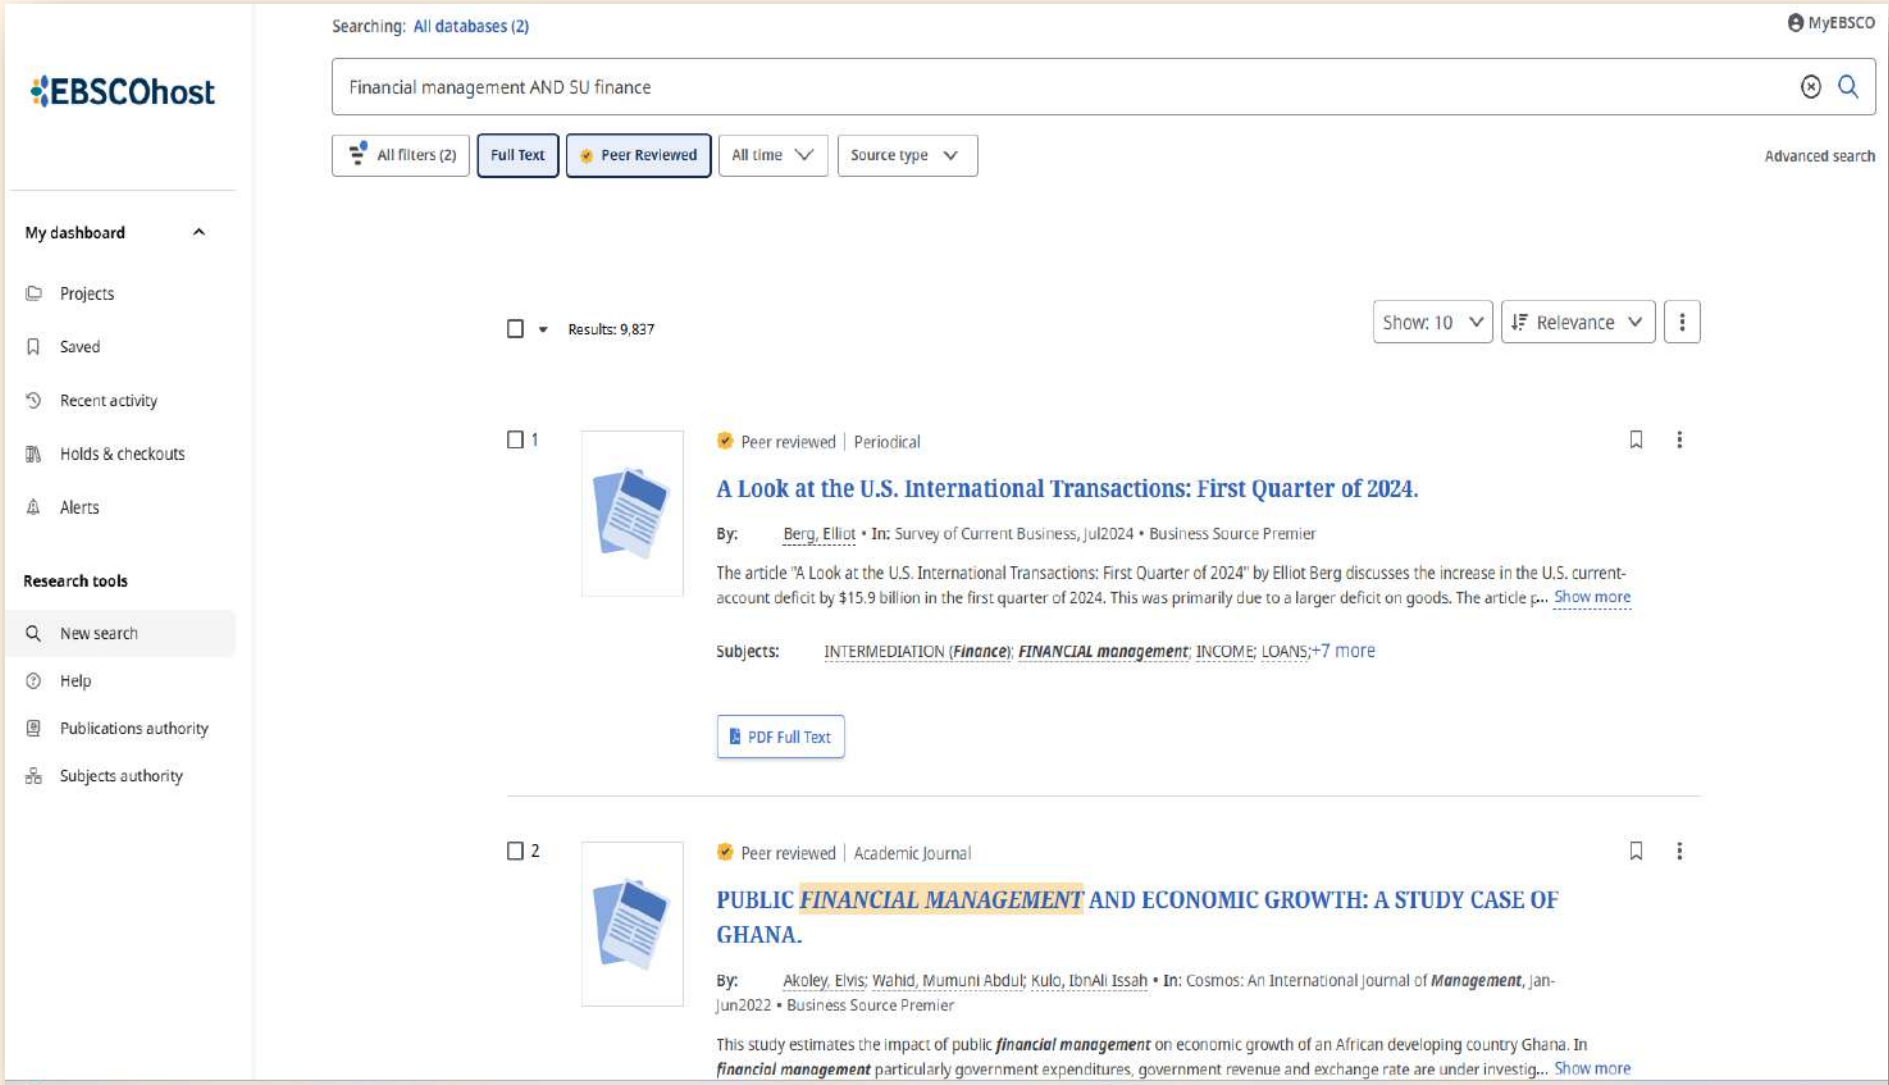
EBSCOhost

Searching: All databases (2)

MyEBSCO

Financial management AND SU finance

All filters (2) Full Text Peer Reviewed All time Source type

Advanced search

My dashboard

Projects

Saved

Recent activity

Holds & checkouts

Alerts

Research tools

New search

Help

Publications authority

Subjects authority

Results: 9,837

Show: 10 Relevance

1

Peer reviewed | Periodical

A Look at the U.S. International Transactions: First Quarter of 2024.

By: Berg, Elliot • In: Survey of Current Business, Jul2024 • Business Source Premier

The article "A Look at the U.S. International Transactions: First Quarter of 2024" by Elliot Berg discusses the increase in the U.S. current-account deficit by $15.9 billion in the first quarter of 2024. This was primarily due to a larger deficit on goods. The article p... Show more

Subjects: INTERMEDIATION (Finance); FINANCIAL management; INCOME; LOANS;+7 more

PDF Full Text

2

Peer reviewed | Academic Journal

PUBLIC FINANCIAL MANAGEMENT AND ECONOMIC GROWTH: A STUDY CASE OF GHANA.

By: Akoley, Elvis; Wahid, Mumuni Abdul; Kulo, IbnAli Issah • In: Cosmos: An International Journal of Management, Jan-Jun2022 • Business Source Premier

This study estimates the impact of public financial management on economic growth of an African developing country Ghana. In financial management particularly government expenditures, government revenue and exchange rate are under investig... Show more